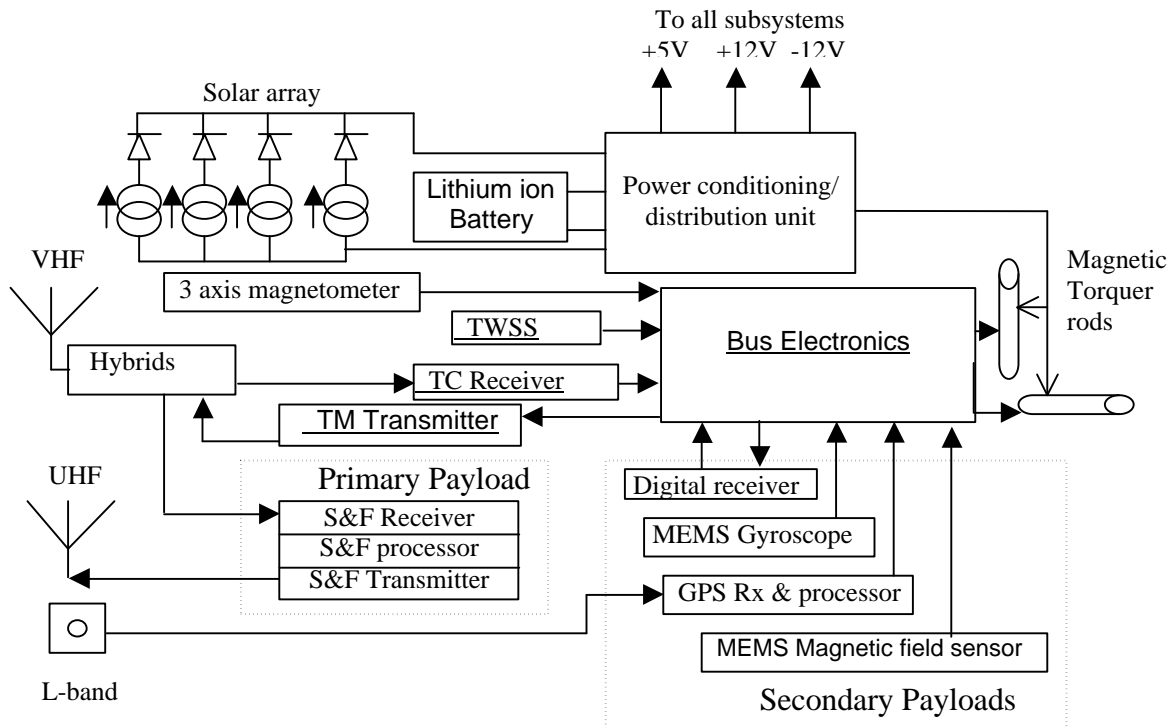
To all subsystems
+5V +12V -12V

Solar array

Lithium ion Battery

Power conditioning/ distribution unit

VHF

Magnetic Torquer rods

3 axis magnetometer

TWSS

Bus Electronics

Hybrids

TC Receiver

TM Transmitter

UHF

Primary Payload

S&F Receiver
S&F processor
S&F Transmitter

Digital receiver

MEMS Gyroscope

GPS Rx & processor

MEMS Magnetic field sensor

L-band

Secondary Payloads